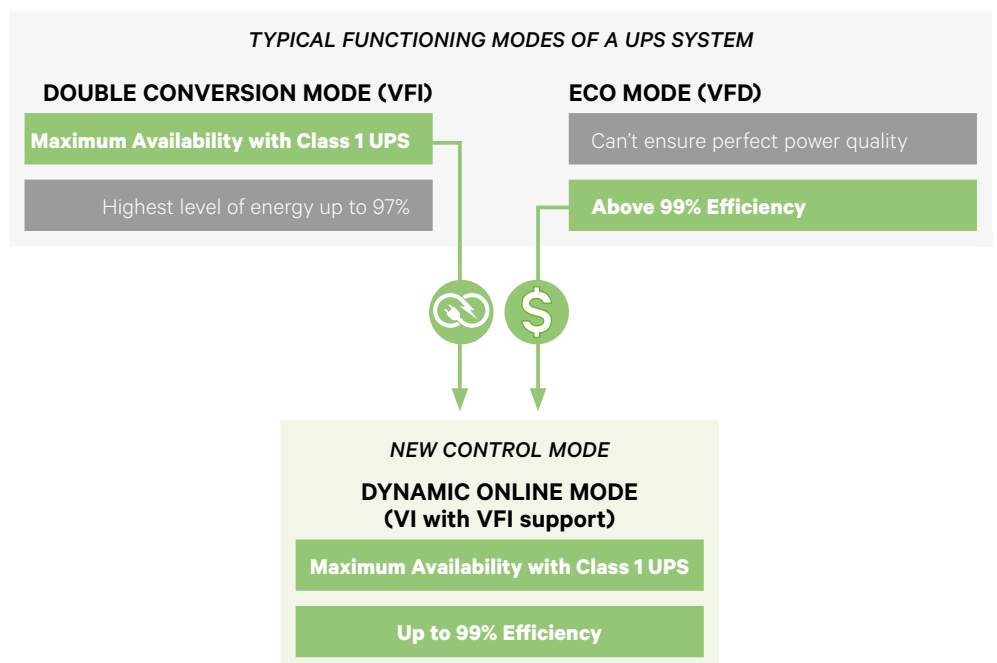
TYPICAL FUNCTIONING MODES OF A UPS SYSTEM

DOUBLE CONVERSION MODE (VFI)

Maximum Availability with Class 1 UPS

Highest level of energy up to 97%

ECO MODE (VFD)

Can't ensure perfect power quality

Above 99% Efficiency

NEW CONTROL MODE

DYNAMIC ONLINE MODE (VI with VFI support)

Maximum Availability with Class 1 UPS

Up to 99% Efficiency